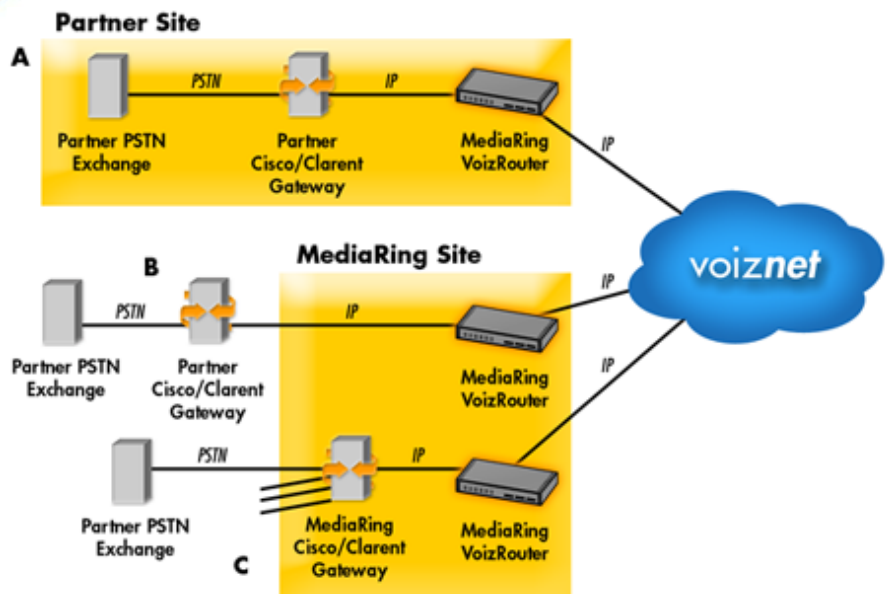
Partner Site

A

PSTN

IP

Partner PSTN Exchange

Partner Cisco/Clarent Gateway

MediaRing VoizRouter

IP

voiznet

MediaRing Site

B

PSTN

IP

IP

Partner PSTN Exchange

Partner Cisco/Clarent Gateway

MediaRing VoizRouter

IP

PSTN

IP

Partner PSTN Exchange

MediaRing Cisco/Clarent Gateway

MediaRing VoizRouter

C